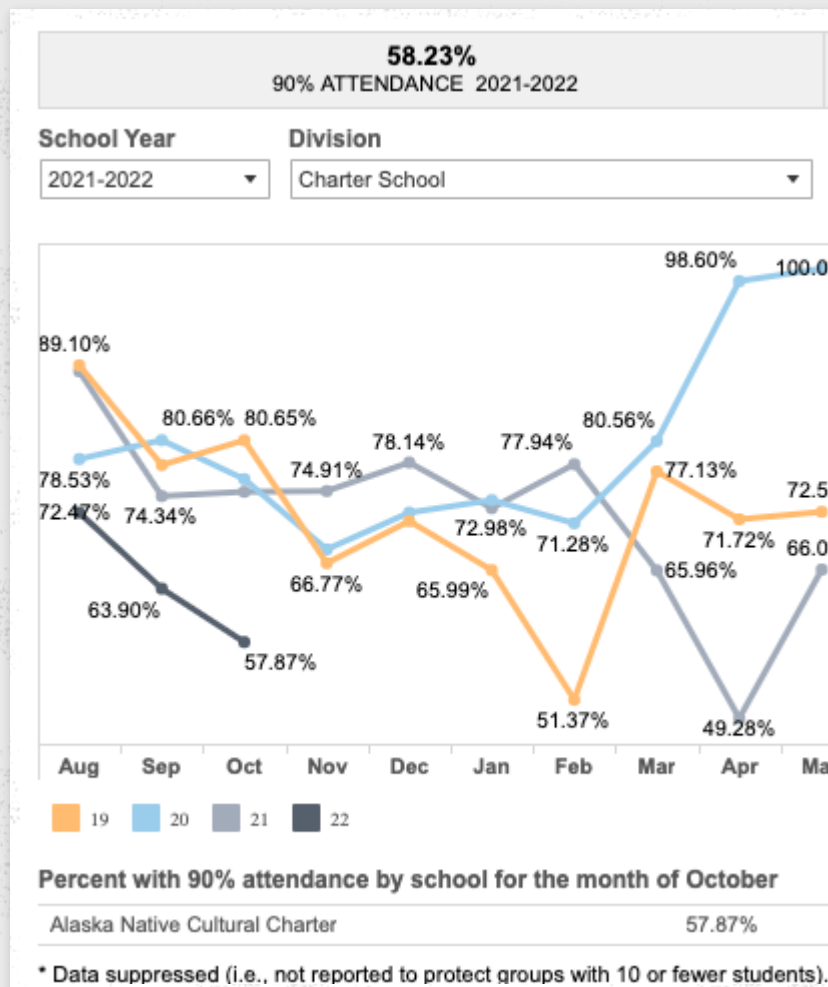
58.23%
90% ATTENDANCE 2021-2022

School Year
2021-2022

Division
Charter School

98.60%
100.0
89.10%
80.66% 80.65%
80.56%
78.14%
77.94%
78.53%
74.91%
77.13%
72.5
72.47% 74.34%
72.98%
71.28%
71.72% 66.0
66.77%
65.99%
65.96%
63.90%
57.87%
51.37%
49.28%

Aug Sep Oct Nov Dec Jan Feb Mar Apr Ma

19 20 21 22

Percent with 90% attendance by school for the month of October

| Alaska Native Cultural Charter | 57.87% |
|---|---|

* Data suppressed (i.e., not reported to protect groups with 10 or fewer students).